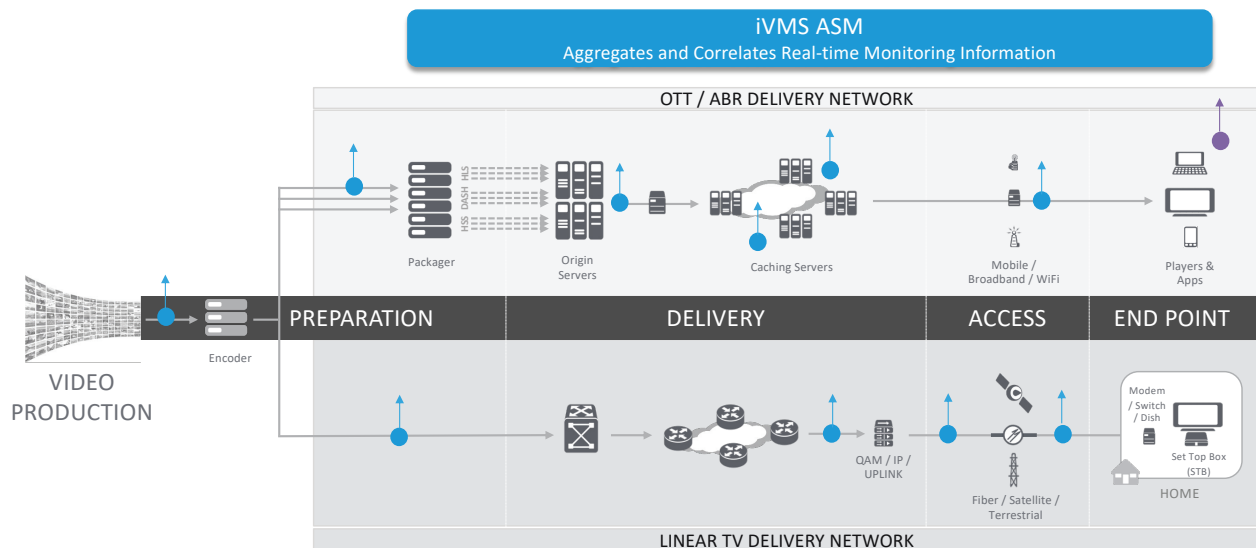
iVMS ASM
Aggregates and Correlates Real-time Monitoring Information

OTT / ABR DELIVERY NETWORK

HLS
DASH
HSS

Packager

Origin Servers

Caching Servers

Mobile / Broadband / WiFi

Players & Apps

VIDEO PRODUCTION

Encoder

PREPARATION

DELIVERY

ACCESS

END POINT

QAM / IP / UPLINK

Fiber / Satellite / Terrestrial

Modem / Switch / Dish

Set Top Box (STB)

HOME

LINEAR TV DELIVERY NETWORK